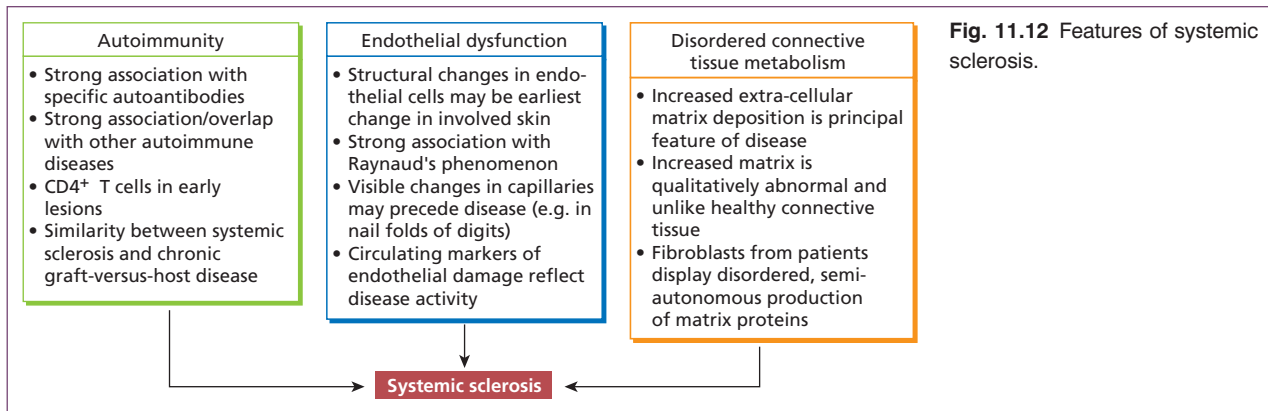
Autoimmunity

• Strong association with specific autoantibodies
• Strong association/overlap with other autoimmune diseases
• CD4$^+$ T cells in early lesions
• Similarity between systemic sclerosis and chronic graft-versus-host disease

Endothelial dysfunction

• Structural changes in endothelial cells may be earliest change in involved skin
• Strong association with Raynaud's phenomenon
• Visible changes in capillaries may precede disease (e.g. in nail folds of digits)
• Circulating markers of endothelial damage reflect disease activity

Disordered connective tissue metabolism

• Increased extra-cellular matrix deposition is principal feature of disease
• Increased matrix is qualitatively abnormal and unlike healthy connective tissue
• Fibroblasts from patients display disordered, semi-autonomous production of matrix proteins

Systemic sclerosis

Fig. 11.12 Features of systemic sclerosis.